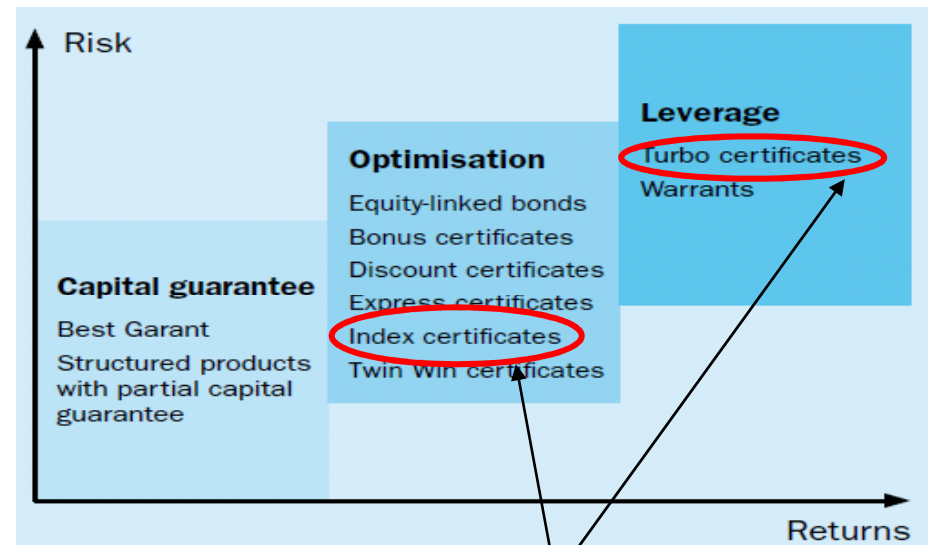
Risk

Leverage
Turbo certificates
Warrants

Optimisation
Equity-linked bonds
Bonus certificates
Discount certificates
Express certificates
Index certificates
Twin Win certificates

Capital guarantee
Best Garant
Structured products with partial capital guarantee

Returns